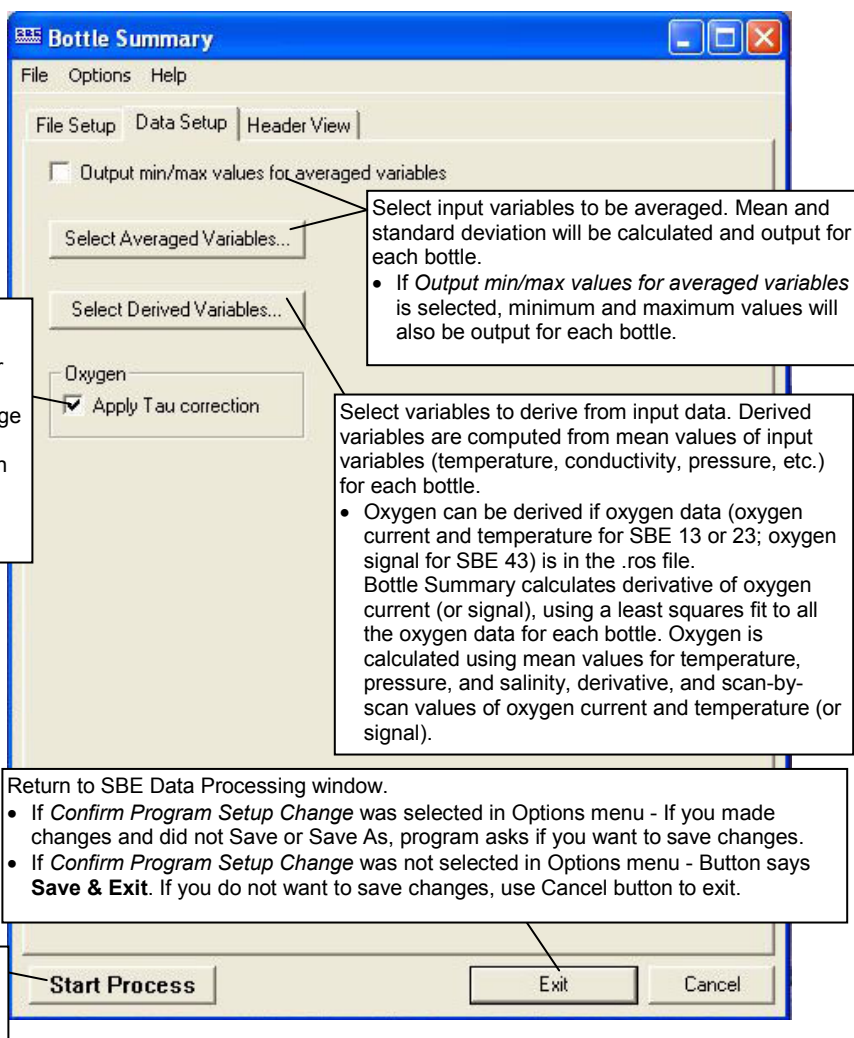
Bottle Summary

File Options Help

File Setup | Data Setup | Header View

Output min/max values for averaged variables

Select Averaged Variables...

Select Derived Variables...

Oxygen

Apply Tau correction

Select input variables to be averaged. Mean and standard deviation will be calculated and output for each bottle.

- If *Output min/max values for averaged variables* is selected, minimum and maximum values will also be output for each bottle.

Select variables to derive from input data. Derived variables are computed from mean values of input variables (temperature, conductivity, pressure, etc.) for each bottle.

- Oxygen can be derived if oxygen data (oxygen current and temperature for SBE 13 or 23; oxygen signal for SBE 43) is in the .ros file. Bottle Summary calculates derivative of oxygen current (or signal), using a least squares fit to all the oxygen data for each bottle. Oxygen is calculated using mean values for temperature, pressure, and salinity, derivative, and scan-by-scan values of oxygen current and temperature (or signal).

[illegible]
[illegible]
ge
n

Return to SBE Data Processing window.

- If *Confirm Program Setup Change* was selected in Options menu - If you made changes and did not Save or Save As, program asks if you want to save changes.
- If *Confirm Program Setup Change* was not selected in Options menu - Button says **Save & Exit**. If you do not want to save changes, use Cancel button to exit.

Start Process

Exit

Cancel